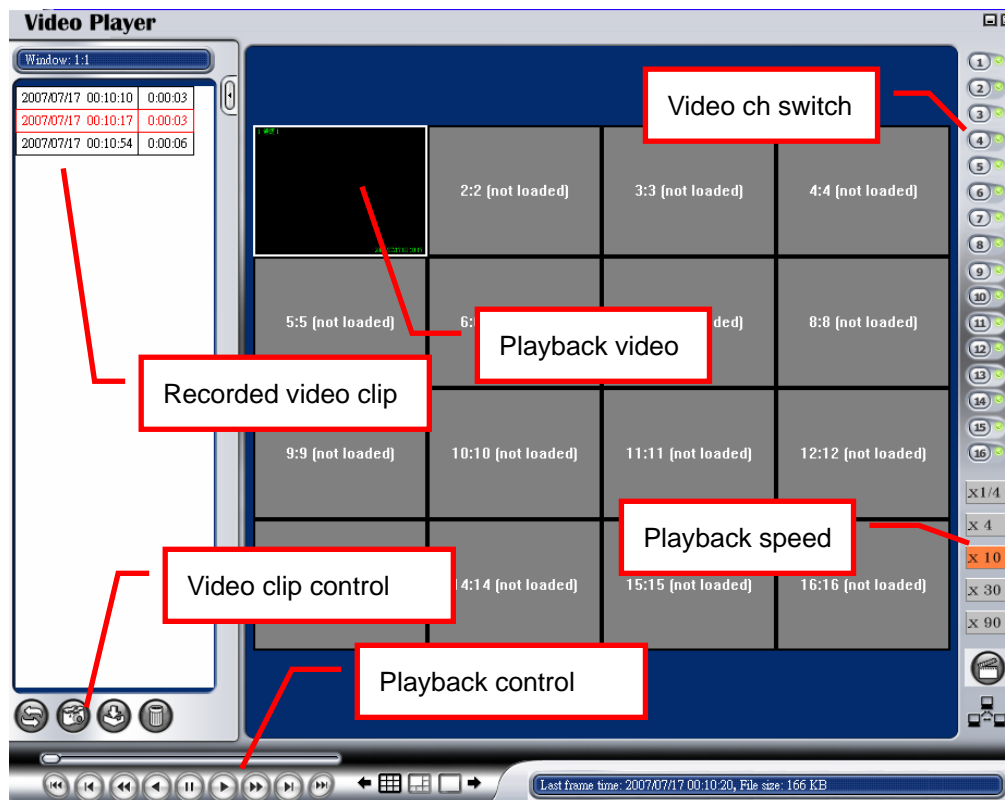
Video Player

Window: 1:1

| 2007/07/17 00:10:10 | 0:00:03 |
|---|---|
| 2007/07/17 00:10:17 | 0:00:03 |
| 2007/07/17 00:10:54 | 0:00:06 |

Video ch switch

1
2
3
4
5
6
7
8
9
10
11
12
13
14
15
16

2:2 (not loaded)
3:3 (not loaded)
4:4 (not loaded)
5:5 (not loaded)
6:
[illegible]ed)
8:8 (not loaded)
9:9 (not loaded)
10:10 (not loaded)
11:11 (not loaded)
12:12 (not loaded)
4:14 (not loaded)
15:15 (not loaded)
16:16 (not loaded)

Playback video

Recorded video clip

Playback speed

x1/4
x 4
x 10
x 30
x 90

Video clip control

Playback control

Last frame time: 2007/07/17 00:10:20, File size: 166 KB